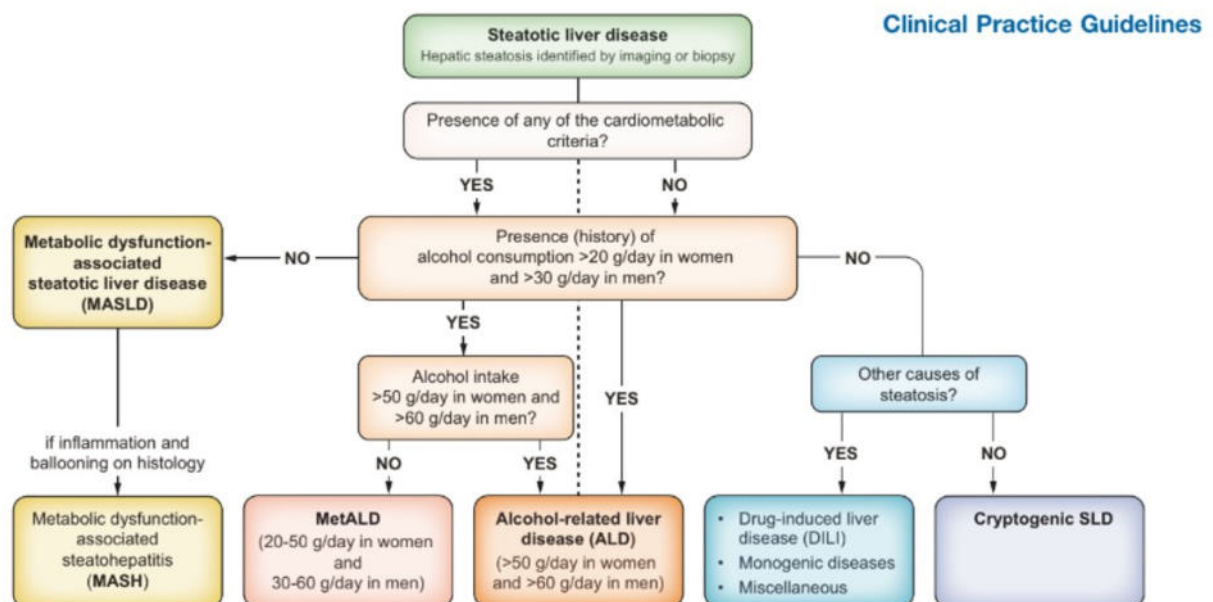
Clinical Practice Guidelines

Steatotic liver disease
Hepatic steatosis identified by imaging or biopsy

Presence of any of the cardiometabolic criteria?

YES

NO

Presence (history) of alcohol consumption >20 g/day in women and >30 g/day in men?

NO

Metabolic dysfunction-associated steatotic liver disease (MASLD)

NO

YES

Alcohol intake >50 g/day in women and >60 g/day in men?

YES

Other causes of steatosis?

if inflammation and ballooning on histology

NO

YES

YES

NO

Metabolic dysfunction-associated steatohepatitis (MASH)

MetALD
(20-50 g/day in women and 30-60 g/day in men)

Alcohol-related liver disease (ALD)
(>50 g/day in women and >60 g/day in men)

• Drug-induced liver disease (DILI)
• Monogenic diseases
• Miscellaneous

Cryptogenic SLD